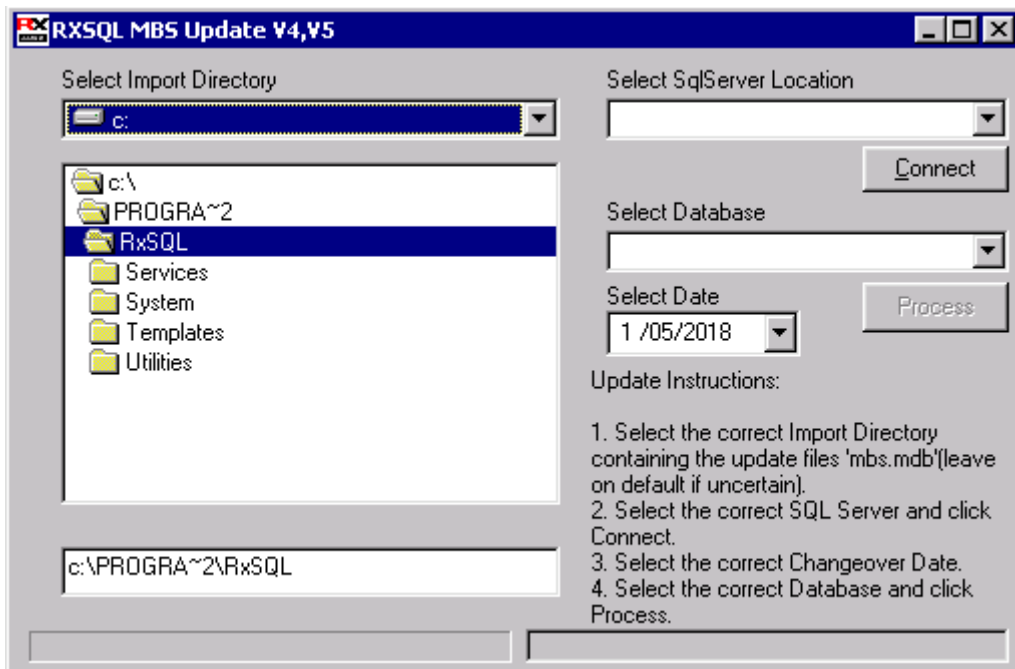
RXSQL MBS Update V4,V5

Select Import Directory

c:

c:\
PROGRA~2
RxSQL
Services
System
Templates
Utilities

c:\PROGRA~2\RxSQL

Select SqlServer Location

Connect

Select Database

Select Date

1 /05/2018

Process

Update Instructions:

1. Select the correct Import Directory containing the update files 'mbs.mdb'(leave on default if uncertain).
2. Select the correct SQL Server and click Connect.
3. Select the correct Changeover Date.
4. Select the correct Database and click Process.